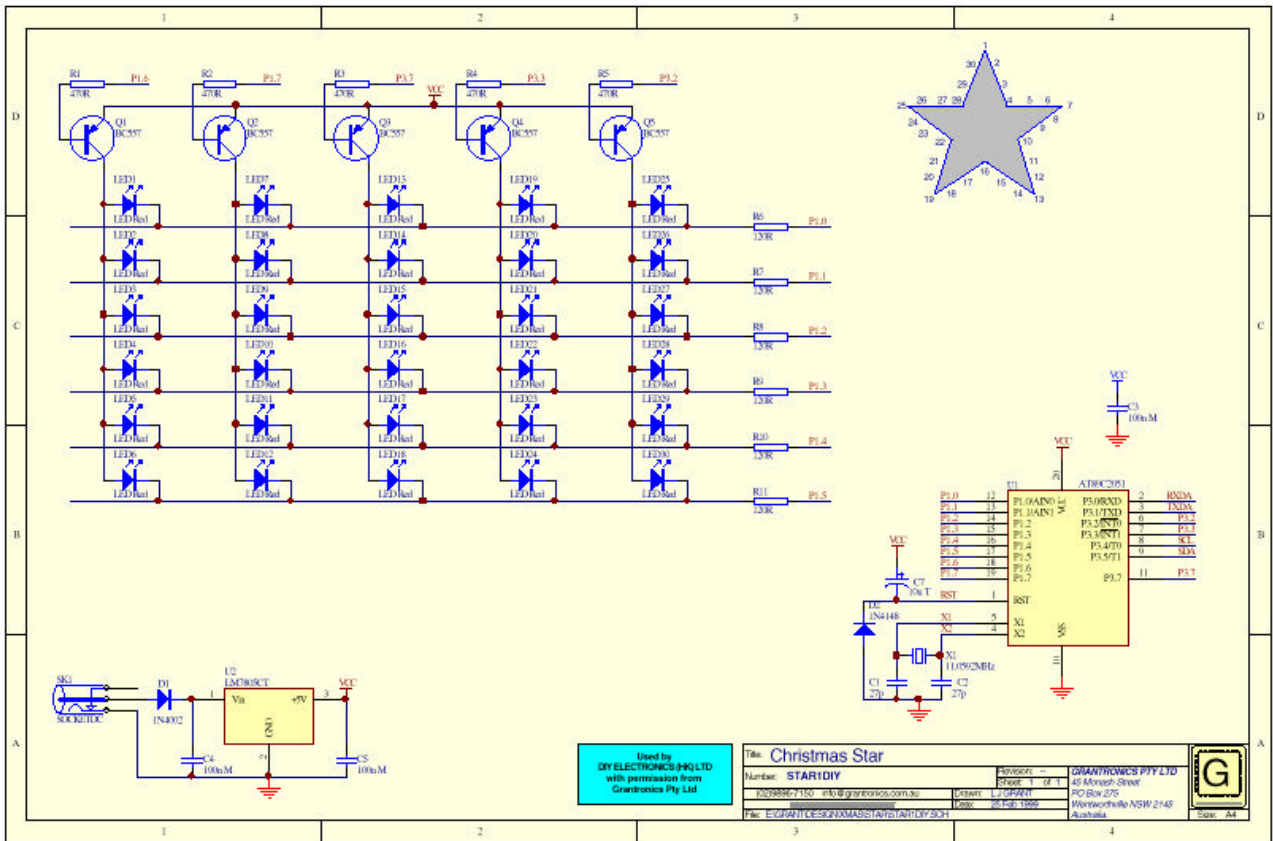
1 2 3 4

D D

C C

B B

A A

1 2 3 4

R1 470R P1.6
R2 470R P1.7
R3 470R P3.7
VCC
R4 470R P3.3
R5 470R P3.2

Q1 BC557
Q2 BC557
Q3 BC557
Q4 BC557
Q5 BC557

LED1 LED Red
LED7 LED Red
LED13 LED Red
LED19 LED Red
LED25 LED Red
R6 120R P1.0

LED2 LED Red
LED8 LED Red
LED14 LED Red
LED20 LED Red
LED26 LED Red
R7 120R P1.1

LED3 LED Red
LED9 LED Red
LED15 LED Red
LED21 LED Red
LED27 LED Red
R8 120R P1.2

LED4 LED Red
LED10 LED Red
LED16 LED Red
LED22 LED Red
LED28 LED Red
R9 120R P1.3

LED5 LED Red
LED11 LED Red
LED17 LED Red
LED23 LED Red
LED29 LED Red
R10 120R P1.4

LED6 LED Red
LED12 LED Red
LED18 LED Red
LED24 LED Red
LED30 LED Red
R11 120R P1.5

1 2 3 4 5 6 7 8 9 10 11 12 13 14 15 16 17 18 19 20 21 22 23 24 25 26 27 28 29 30

VCC
C3 100nM

VCC
U1 AT89C2051
20 VCC
P1.0 12 P1.0/AIN0
P1.1 13 P1.1/AIN1
P1.2 14 P1.2
P1.3 15 P1.3
P1.4 16 P1.4
P1.5 17 P1.5
P1.6 18 P1.6
P1.7 19 P1.7
P3.0/RXD 2 RXDA
P3.1/TXD 3 TXDA
P3.2/INT0 6 P3.2
P3.3/INT1 7 P3.3
P3.4/T0 8 SCL
P3.5/T1 9 SDA
P3.7 11 P3.7
RST 1 RST
X1 5 X1
X2 4 X2
VSS 10

VCC
C7 10uT
D2 1N4448
X1 11.0592MHz
C1 27p
C2 27p

SK1 SOCKETDC
D1 1N4002
U2 LM7805CT
1 Vin +5V 3
GND 2
VCC
C4 100nM
C5 100nM

Used by DIY ELECTRONICS (HK) LTD with permission from Grantronics Pty Ltd

Title: Christmas Star
Number: STAR1DIY
Revision: --
Sheet 1 of 1
(02)9896-7150 info@grantronics.com.au
Drawn: LJ GRANT
Date: 25 Feb 1999
File: E:\GRANT\DESIGN\XMAS\STAR\STAR1DIY.SCH
GRANTRONICS PTY LTD
45 Monash Street
PO Box 275
Wentworthville NSW 2145
Australia
G
Size: A4